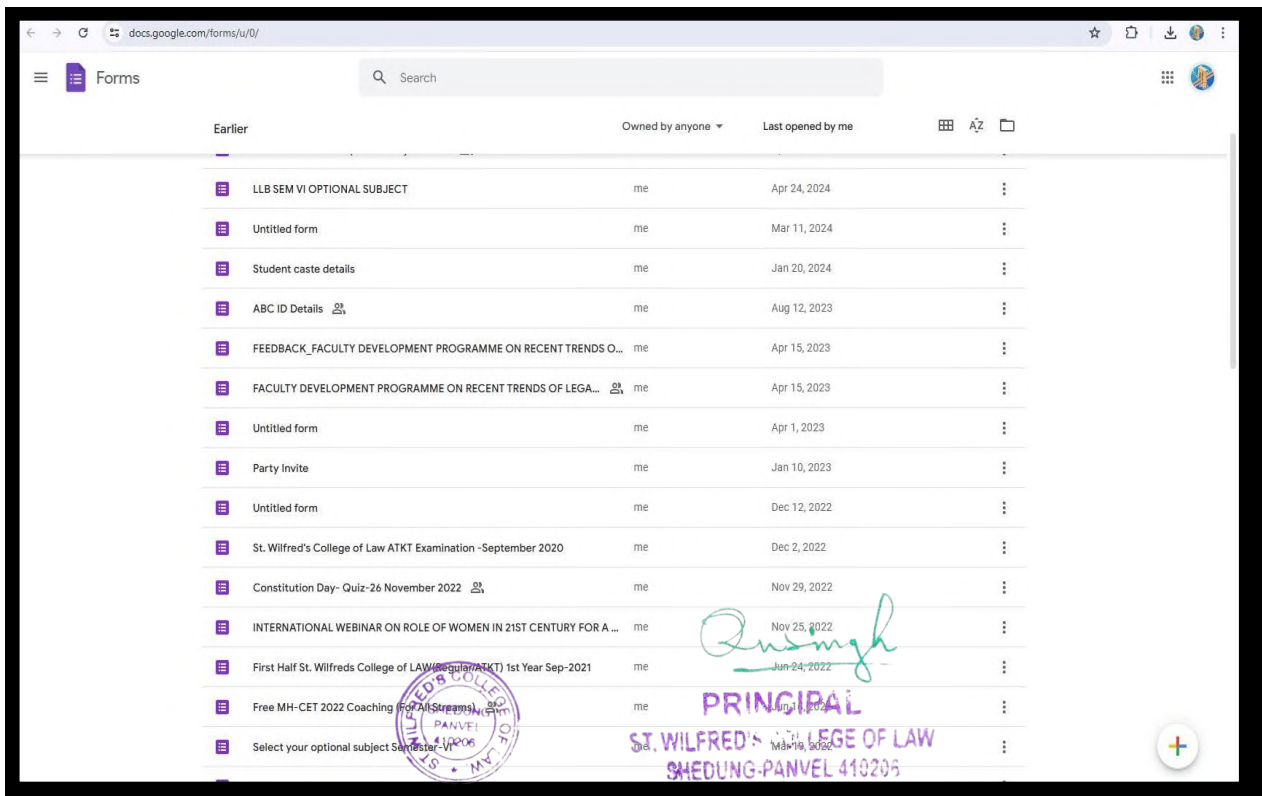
docs.google.com/forms/u/0/

Forms

Search

Earlier

Owned by anyone

Last opened by me

| | | |
|---|---|---|
| LLB SEM VI OPTIONAL SUBJECT | me | Apr 24, 2024 |
| Untitled form | me | Mar 11, 2024 |
| Student caste details | me | Jan 20, 2024 |
| ABC ID Details | me | Aug 12, 2023 |
| FEEDBACK_FACULTY DEVELOPMENT PROGRAMME ON RECENT TRENDS O... | me | Apr 15, 2023 |
| FACULTY DEVELOPMENT PROGRAMME ON RECENT TRENDS OF LEGA... | me | Apr 15, 2023 |
| Untitled form | me | Apr 1, 2023 |
| Party Invite | me | Jan 10, 2023 |
| Untitled form | me | Dec 12, 2022 |
| St. Wilfred's College of Law ATKT Examination -September 2020 | me | Dec 2, 2022 |
| Constitution Day- Quiz-26 November 2022 | me | Nov 29, 2022 |
| INTERNATIONAL WEBINAR ON ROLE OF WOMEN IN 21ST CENTURY FOR A ... | me | Nov 25, 2022 |
| First Half St. Wilfreds College of LAW(Regular/ATKT) 1st Year Sep-2021 | me | Jun 24, 2022 |
| Free MH-CET 2022 Coaching (For All Streams) | me | Jun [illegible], 2022 |
| Select your optional subject Semester-VI | me | Mar 19, 2022 |

ST. WILFRED'S COLLEGE OF LAW PANVEL 410206

PRINCIPAL
ST. WILFRED'S COLLEGE OF LAW
SHEDUNG-PANVEL 410206